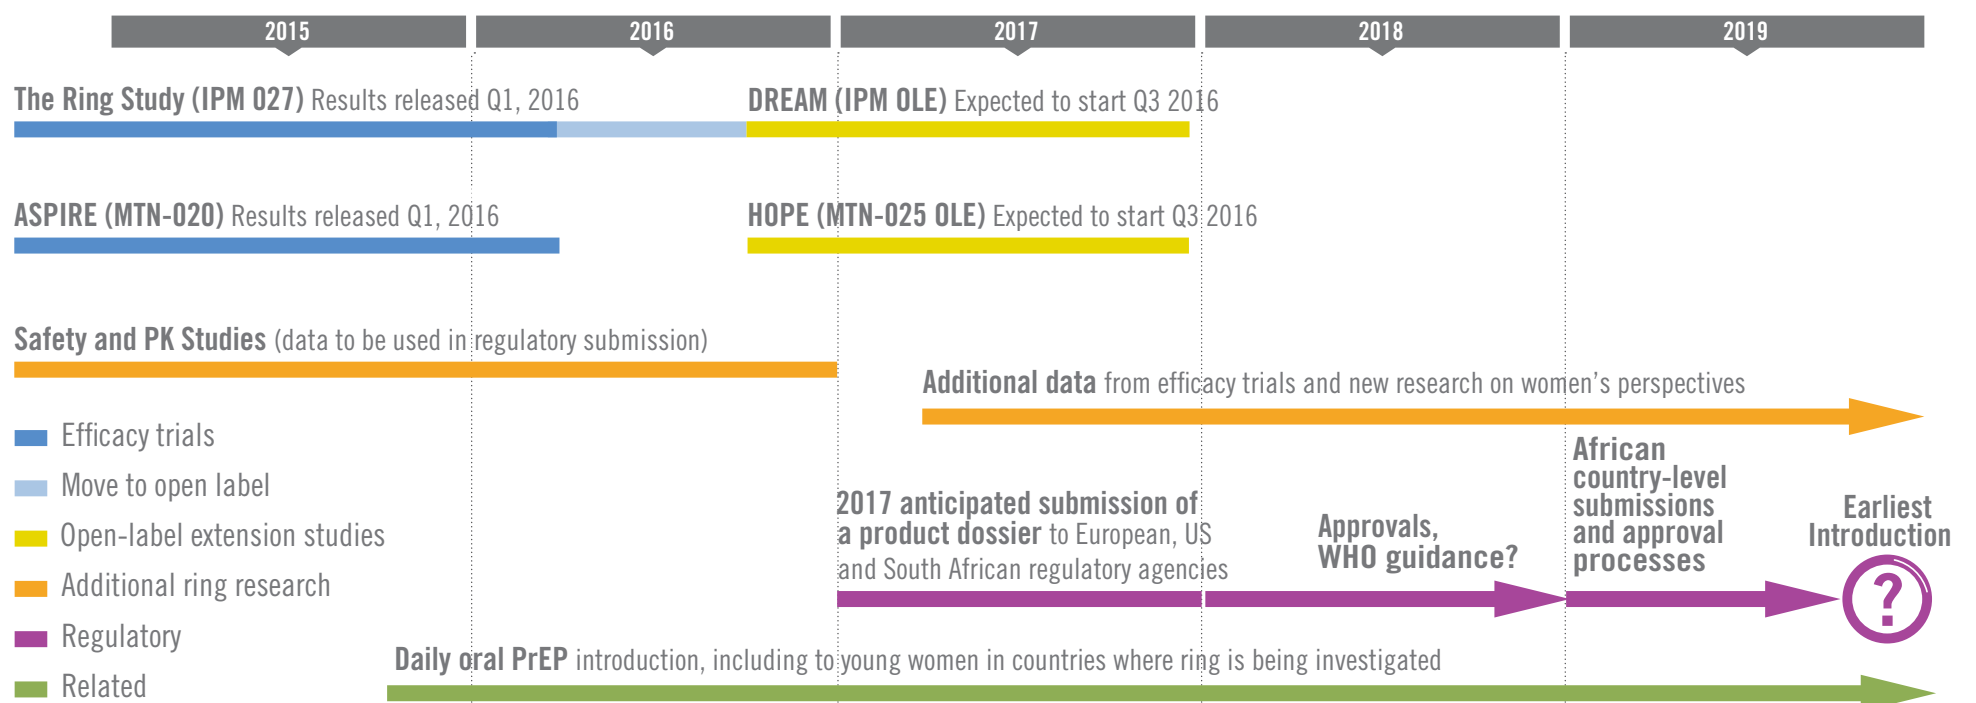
2015 2016 2017 2018 2019

The Ring Study (IPM 027) Results released Q1, 2016

DREAM (IPM OLE) Expected to start Q3 2016

ASPIRE (MTN-020) Results released Q1, 2016

HOPE (MTN-025 OLE) Expected to start Q3 2016

Safety and PK Studies (data to be used in regulatory submission)

Additional data from efficacy trials and new research on women's perspectives

Efficacy trials
Move to open label
Open-label extension studies
Additional ring research
Regulatory
Related

2017 anticipated submission of a product dossier to European, US and South African regulatory agencies

Approvals, WHO guidance?

African country-level submissions and approval processes

Earliest Introduction

?

Daily oral PrEP introduction, including to young women in countries where ring is being investigated